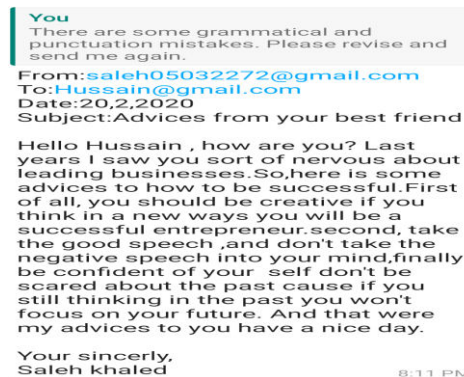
You
There are some grammatical and punctuation mistakes. Please revise and send me again.

From:saleh05032272@gmail.com
To:Hussain@gmail.com
Date:20,2,2020
Subject:Advices from your best friend

Hello Hussain , how are you? Last years I saw you sort of nervous about leading businesses.So,here is some advices to how to be successful.First of all, you should be creative if you think in a new ways you will be a successful entrepreneur.second, take the good speech ,and don't take the negative speech into your mind,finally be confident of your self don't be scared about the past cause if you still thinking in the past you won't focus on your future. And that were my advices to you have a nice day.

Your sincerly,
Saleh khaled

8:11 PM